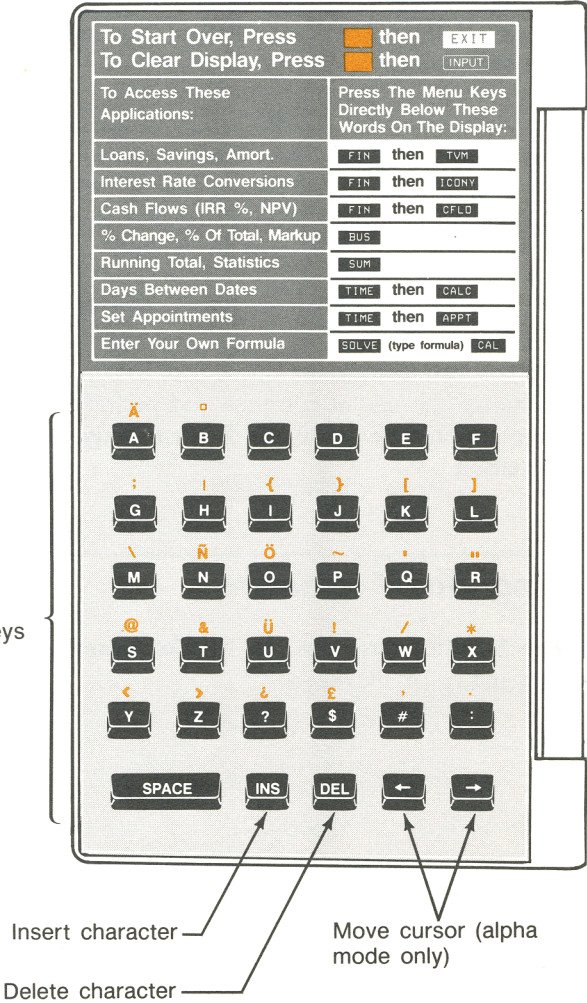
To Start Over, Press then EXIT
To Clear Display, Press then INPUT

| To Access These Applications: | Press The Menu Keys Directly Below These Words On The Display: |
|---|---|
| Loans, Savings, Amort. | FIN then TVM |
| Interest Rate Conversions | FIN then ICONV |
| Cash Flows (IRR %, NPV) | FIN then CFLO |
| % Change, % Of Total, Markup | BUS |
| Running Total, Statistics | SUM |
| Days Between Dates | TIME then CALC |
| Set Appointments | TIME then APPT |
| Enter Your Own Formula | SOLVE (type formula) CALC |

Ä A
° B
C
D
E
F
; G
! H
{ I
} J
[ K
] L
\ M
Ñ N
Ö O
~ P
' Q
" R
@ S
& T
Ü U
! V
/ W
* X
< Y
> Z
¿ ?
£ $
, #
. :
SPACE
INS
DEL
←
→

eys

Insert character

Delete character

Move cursor (alpha mode only)